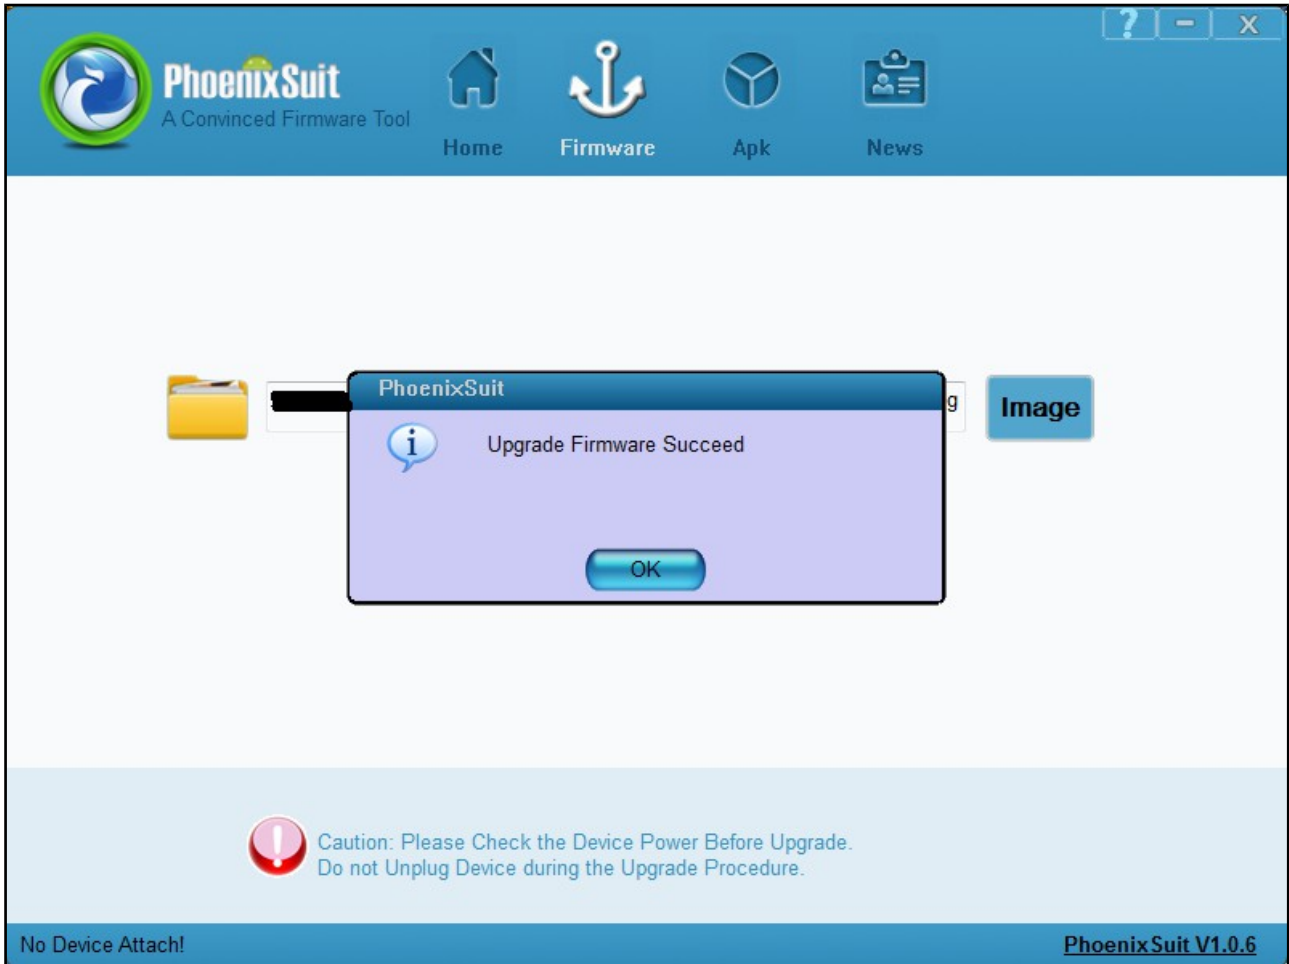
? – X

PhoenixSuit
A Convinced Firmware Tool

Home Firmware Apk News

g

Image

PhoenixSuit

Upgrade Firmware Succeed

OK

Caution: Please Check the Device Power Before Upgrade.
Do not Unplug Device during the Upgrade Procedure.

No Device Attach!

PhoenixSuit V1.0.6